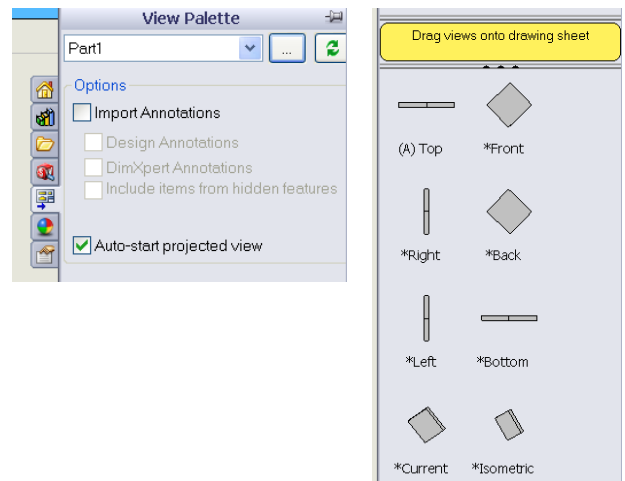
View Palette

Part1

...

Options

Import Annotations

Design Annotations

DimXpert Annotations

Include items from hidden features

Auto-start projected view

Drag views onto drawing sheet

(A) Top

*Front

*Right

*Back

*Left

*Bottom

*Current

*Isometric